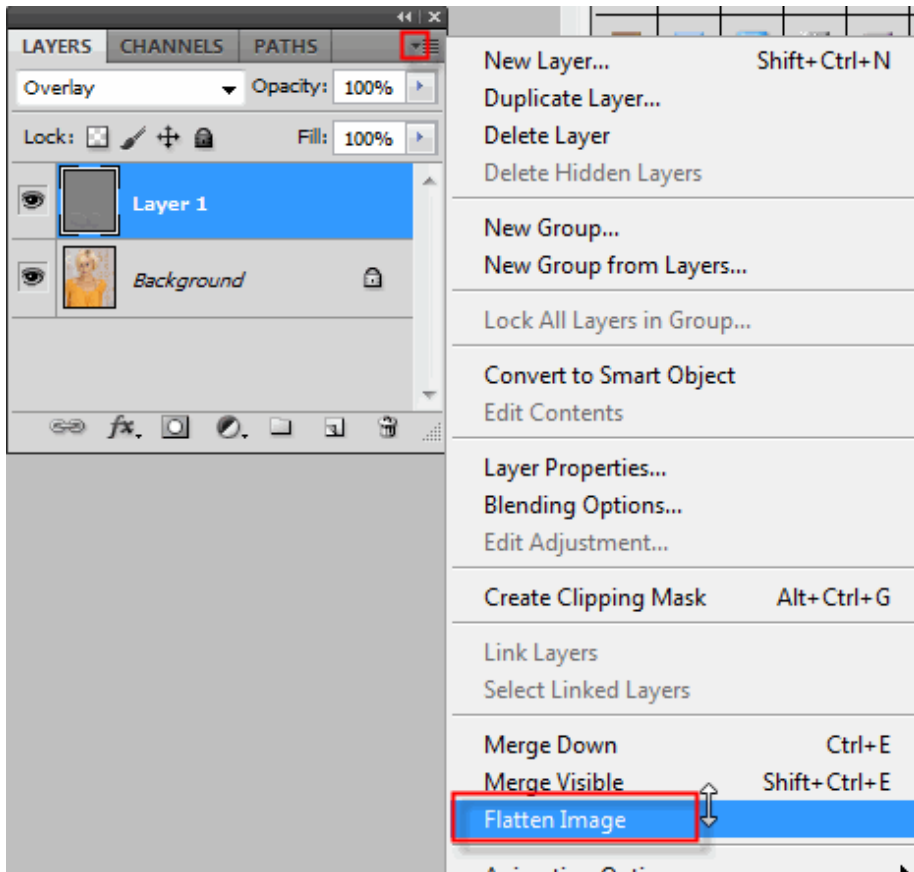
LAYERS CHANNELS PATHS

Overlay Opacity: 100%

Lock: Fill: 100%

Layer 1

Background

New Layer... Shift+Ctrl+N
Duplicate Layer...
Delete Layer
Delete Hidden Layers

New Group...
New Group from Layers...

Lock All Layers in Group...

Convert to Smart Object
Edit Contents

Layer Properties...
Blending Options...
Edit Adjustment...

Create Clipping Mask Alt+Ctrl+G

Link Layers
Select Linked Layers

Merge Down Ctrl+E
Merge Visible Shift+Ctrl+E
Flatten Image

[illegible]